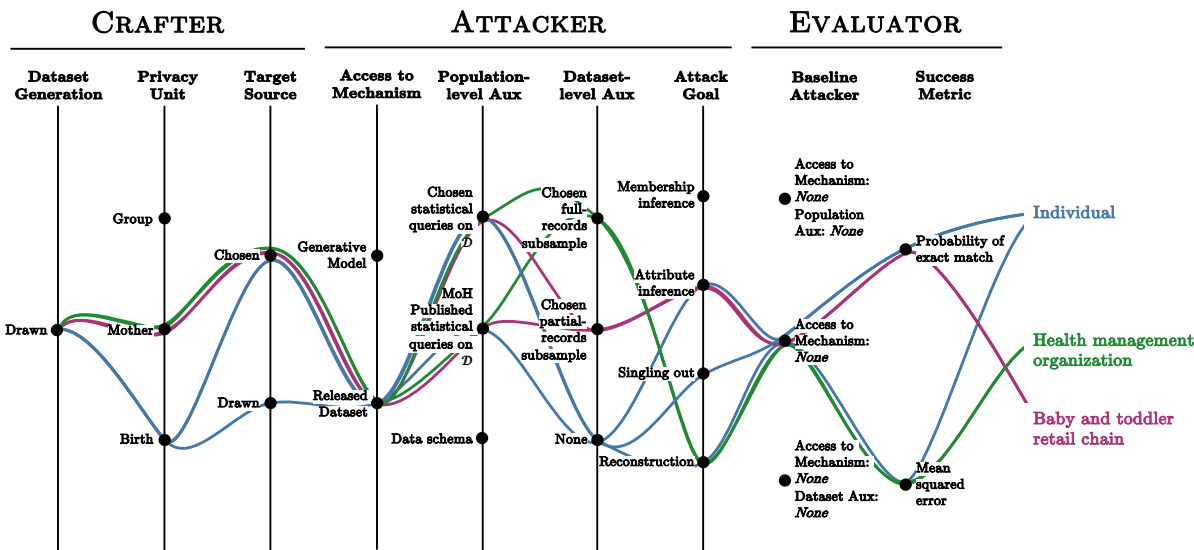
CRAFTER

ATTACKER

EVALUATOR

Dataset Generation

Privacy Unit

Target Source

Access to Mechanism

Population-level Aux

Dataset-level Aux

Attack Goal

Baseline Attacker

Success Metric

Group

Drawn

Mother

Birth

Chosen

Drawn

Generative Model

Released Dataset

Chosen statistical queries on $\mathcal{D}$

MoH Published statistical queries on $\mathcal{D}$

Data schema

Chosen full-records subsample

Chosen partial-records subsample

None

Membership inference

Attribute inference

Singling out

Reconstruction

Access to Mechanism: None Population Aux: None

Access to Mechanism: None

Access to Mechanism: None Dataset Aux: None

Probability of exact match

Mean squared error

Individual

Health management organization

Baby and toddler retail chain